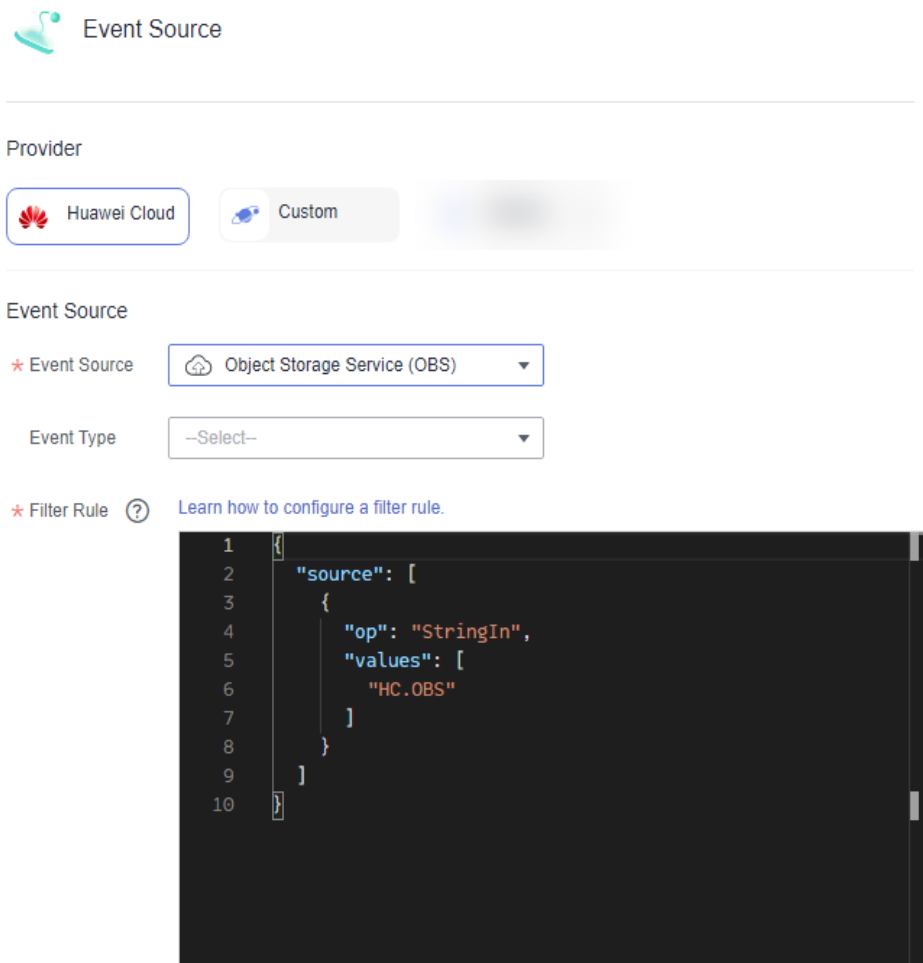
Event Source

Provider

Huawei Cloud

Custom

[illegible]

Event Source

* Event Source
Object Storage Service (OBS)

Event Type
--Select--

* Filter Rule
Learn how to configure a filter rule.

1 {
2 "source": [
3 {
4 "op": "StringIn",
5 "values": [
6 "HC.OBS"
7 ]
8 }
9 ]
10 }